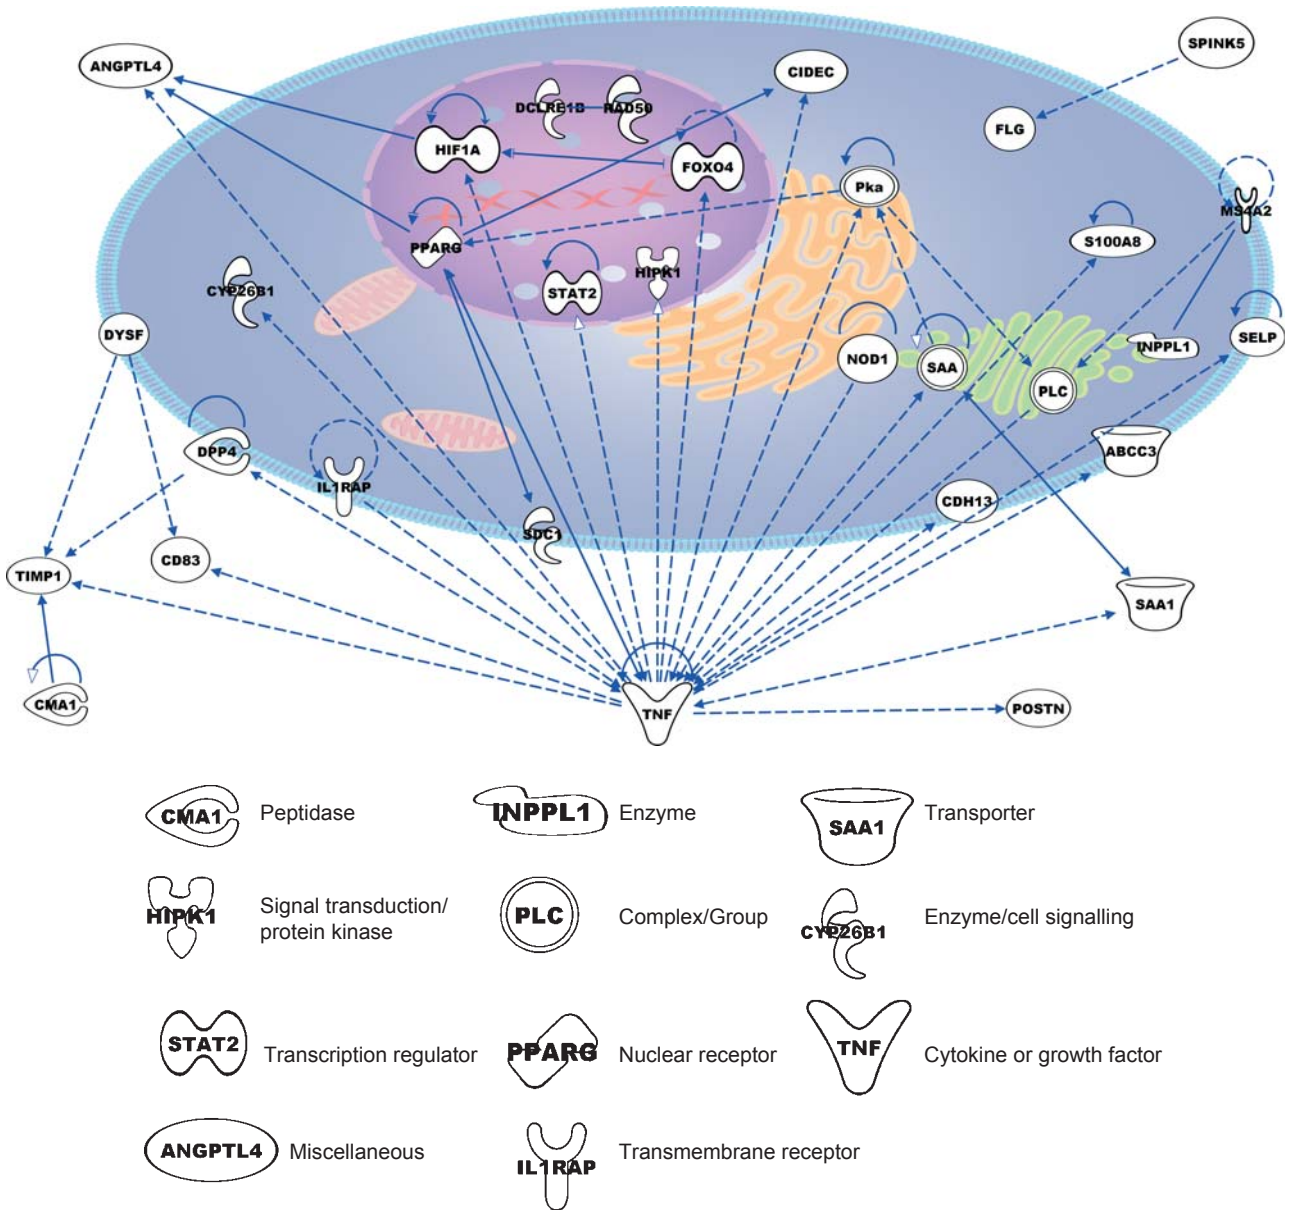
ANGPTL4
CIDEC
SPINK5
DCLRE1B
RAD50
FLG
HIF1A
FOXO4
Pka
MS4A2
PPARG
S100A8
CYP26B1
STAT2
HIPK1
INPPL1
SELP
DYSF
NOD1
SAA
PLC
DPP4
IL1RAP
ABCC3
CDH13
SDC1
TIMP1
CD83
SAA1
CMA1
TNF
POSTN

CMA1 Peptidase
INPPL1 Enzyme
SAA1 Transporter
HIPK1 Signal transduction/ protein kinase
PLC Complex/Group
CYP26B1 Enzyme/cell signalling
STAT2 Transcription regulator
PPARG Nuclear receptor
TNF Cytokine or growth factor
ANGPTL4 Miscellaneous
IL1RAP Transmembrane receptor